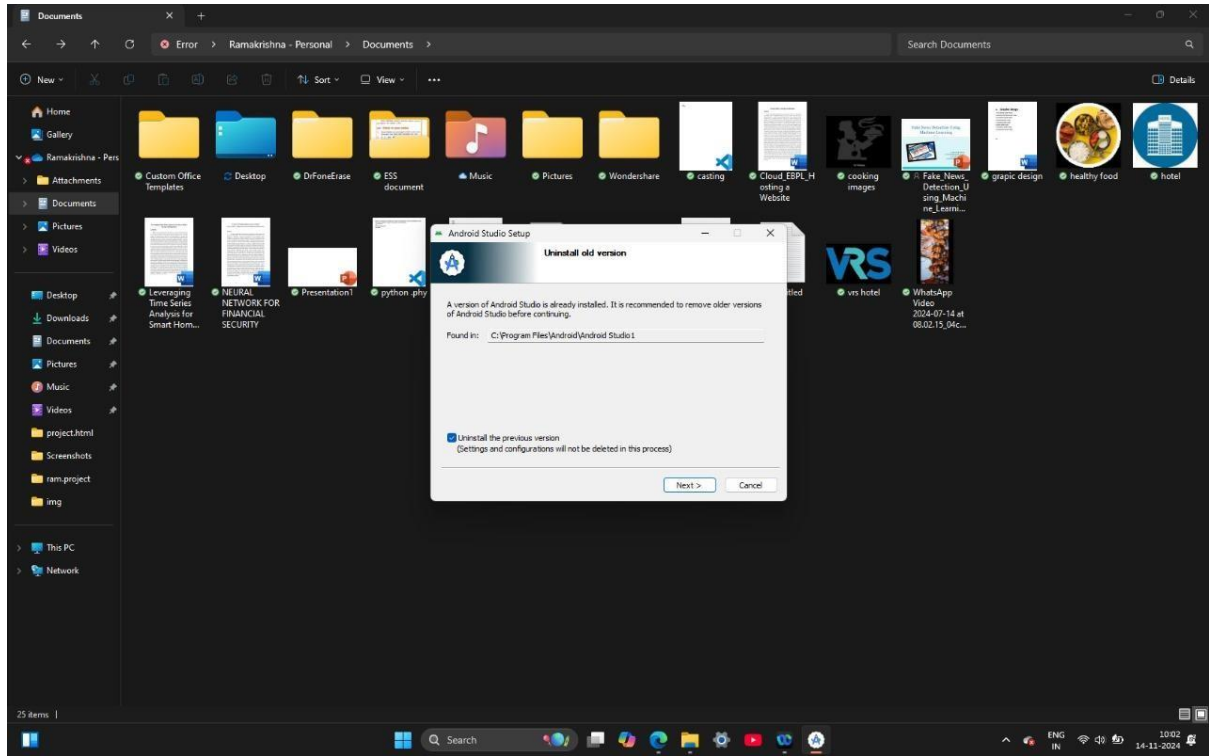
Documents

Error > Ramakrishna - Personal > Documents >

Search Documents

New Sort View ··· Details

Home
Gallery
Ramakrishna - Pers
Attachments
Documents
Pictures
Videos

Desktop
Downloads
Documents
Pictures
Music
Videos
project.html
Screenshots
ram.project
img

This PC
Network

Custom Office Templates
Desktop
DrFoneErase
ESS document
Music
Pictures
Wondershare
casting
Cloud_EBPL_Hosting a Website
cooking images
Fake_News_Detection_Using_Machine_Learni...
grapic design
healthy food
hotel

Leveraging Time Series Analysis for Smart Hom...
NEURAL NETWORK FOR FINANCIAL SECURITY
Presentation1
python .phy
tled
VRS
vrs hotel
WhatsApp Video 2024-07-14 at 08.02.15_04c...

Android Studio Setup

Uninstall old version

A version of Android Studio is already installed. It is recommended to remove older versions of Android Studio before continuing.

Found in: C:\Program Files\Android\Android Studio1

Uninstall the previous version
(Settings and configurations will not be deleted in this process)

Next > Cancel

25 items |

Search

ENG IN 10:02 14-11-2024